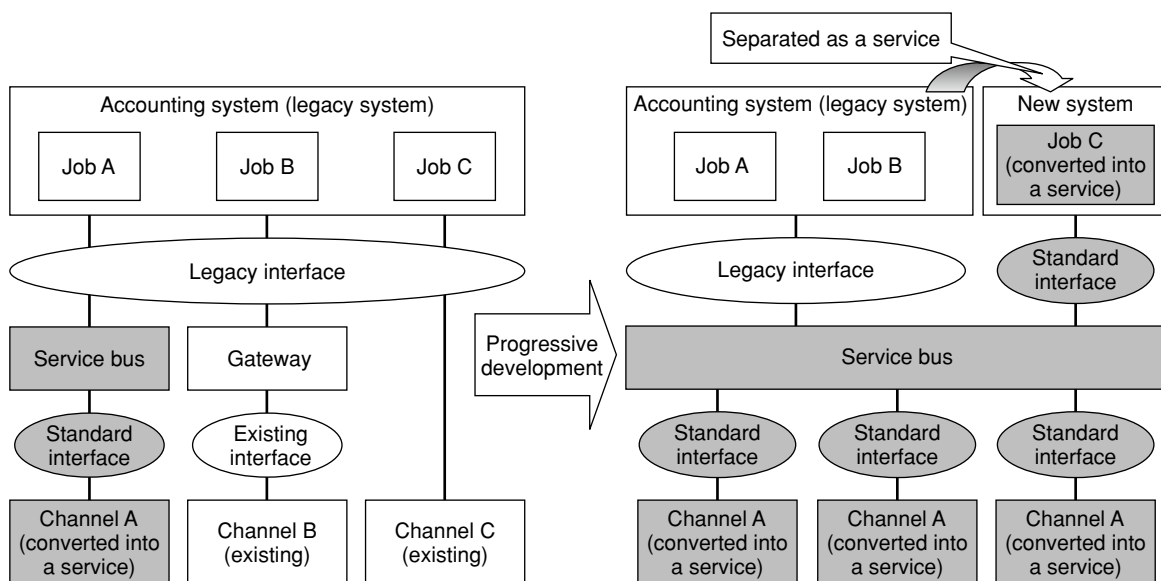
Separated as a service

Accounting system (legacy system)

Job A

Job B

Job C

Legacy interface

Service bus

Gateway

Standard interface

Existing interface

Channel A (converted into a service)

Channel B (existing)

Channel C (existing)

Progressive development

Accounting system (legacy system)

Job A

Job B

New system

Job C (converted into a service)

Legacy interface

Standard interface

Service bus

Standard interface

Standard interface

Standard interface

Channel A (converted into a service)

Channel A (converted into a service)

Channel A (converted into a service)